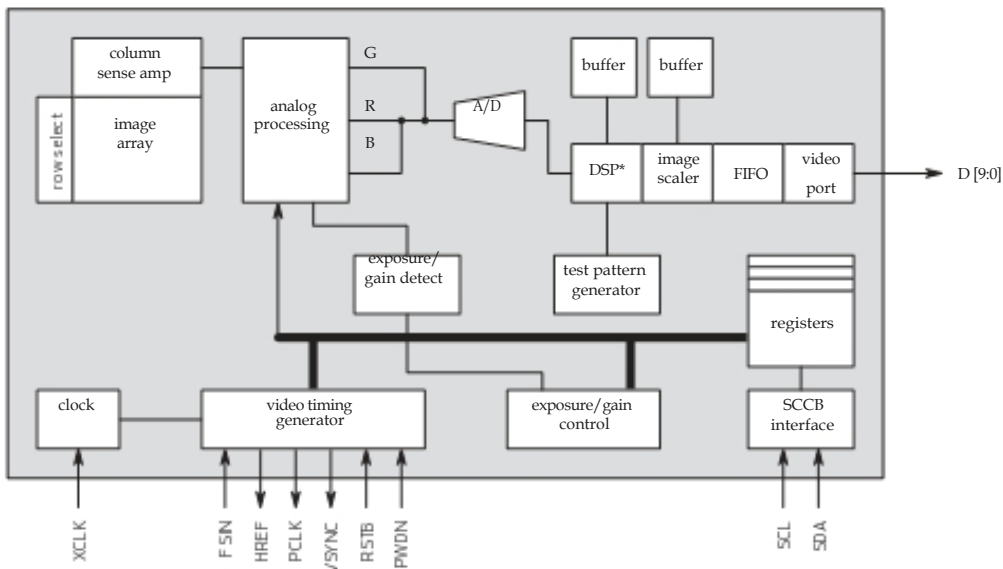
column sense amp

row select

image array

analog processing

G

R

B

A/D

buffer

buffer

DSP*

image scaler

FIFO

video port

D [9:0]

exposure/ gain detect

test pattern generator

registers

clock

video timing generator

exposure/gain control

SCCB interface

XCLK

FSIN

HREF

PCLK

VSYNC

RSTB

PWDN

SCL

SDA